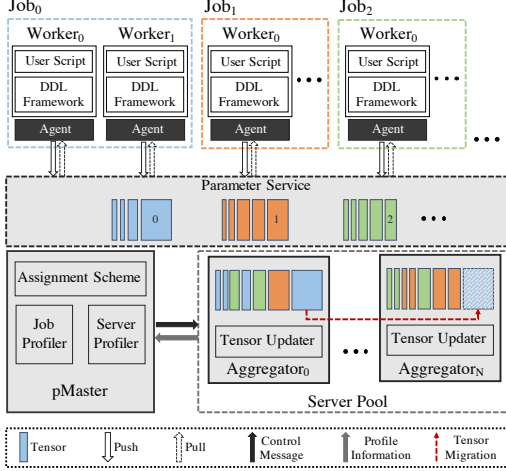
$\text{Job}_0$

$\text{Worker}_0$

User Script

DDL Framework

Agent

$\text{Worker}_1$

User Script

DDL Framework

Agent

$\text{Job}_1$

$\text{Worker}_0$

User Script

DDL Framework

Agent

$\text{Job}_2$

$\text{Worker}_0$

User Script

DDL Framework

Agent

Parameter Service

0

1

2

Assignment Scheme

Job Profiler

Server Profiler

pMaster

Tensor Updater

$\text{Aggregator}_0$

Tensor Updater

$\text{Aggregator}_N$

Server Pool

Tensor

Push

Pull

Control Message

Profile Information

Tensor Migration